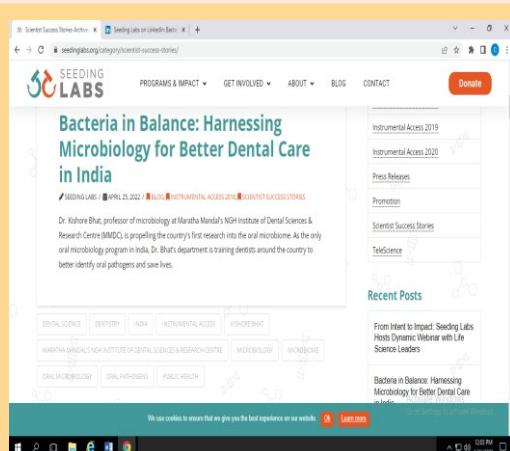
Scientist Success Stories Archive ×
Seeding Labs on LinkedIn: Bacteria ×
+

seedinglabs.org/category/scientist-success-stories/

SEEDING LABS

PROGRAMS & IMPACT ▾
GET INVOLVED ▾
ABOUT ▾
BLOG
CONTACT
Donate

Bacteria in Balance: Harnessing Microbiology for Better Dental Care in India

SEEDING LABS / APRIL 25, 2022 / BLOG, INSTRUMENTAL ACCESS 2018, SCIENTIST SUCCESS STORIES

Dr. Kishore Bhat, professor of microbiology at Maratha Mandal's NGH Institute of Dental Sciences & Research Centre (MMDC), is propelling the country's first research into the oral microbiome. As the only oral microbiology program in India, Dr. Bhat's department is training dentists around the country to better identify oral pathogens and save lives.

DENTAL SCIENCE
DENTISTRY
INDIA
INSTRUMENTAL ACCESS
KISHORE BHAT
MARATHA MANDAL'S NGH INSTITUTE OF DENTAL SCIENCES & RESEARCH CENTRE
MICROBIOLOGY
MICROBIOME
ORAL MICROBIOLOGY
ORAL PATHOGENS
PUBLIC HEALTH

Instrumental Access 2019
Instrumental Access 2020
Press Releases
Promotion
Scientist Success Stories
TeleScience

Recent Posts

From Intent to Impact: Seeding Labs Hosts Dynamic Webinar with Life Science Leaders

Bacteria in Balance: Harnessing Microbiology for Better Dental Care in India

We use cookies to ensure that we give you the best experience on our website.
Ok
Learn more